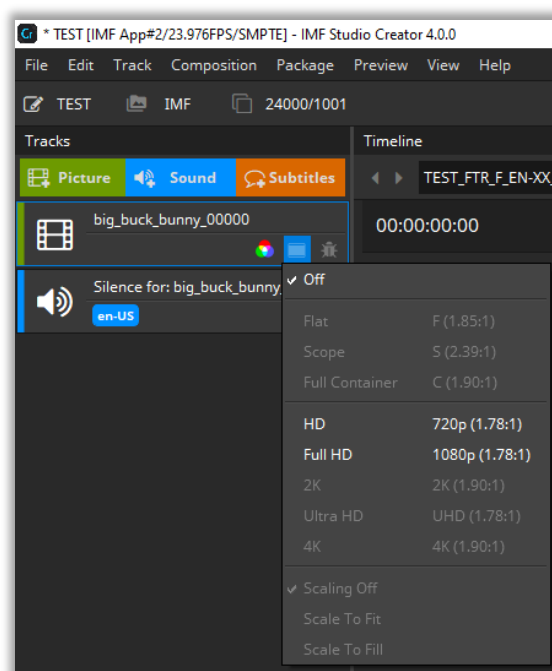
Cr * TEST [IMF App#2/23.976FPS/SMPTE] - IMF Studio Creator 4.0.0

File Edit Track Composition Package Preview View Help

TEST IMF 24000/1001

Tracks

Picture Sound Subtitles

big_buck_bunny_00000

Silence for: big_buck_bunny

en-US

Timeline

TEST_FTR_F_EN-XX

00:00:00:00

✓ Off

| | |
|---|---|
| Flat | F (1.85:1) |
| Scope | S (2.39:1) |
| Full Container | C (1.90:1) |
| HD | 720p (1.78:1) |
| Full HD | 1080p (1.78:1) |
| 2K | 2K (1.90:1) |
| Ultra HD | UHD (1.78:1) |
| 4K | 4K (1.90:1) |

✓ Scaling Off
Scale To Fit
Scale To Fill